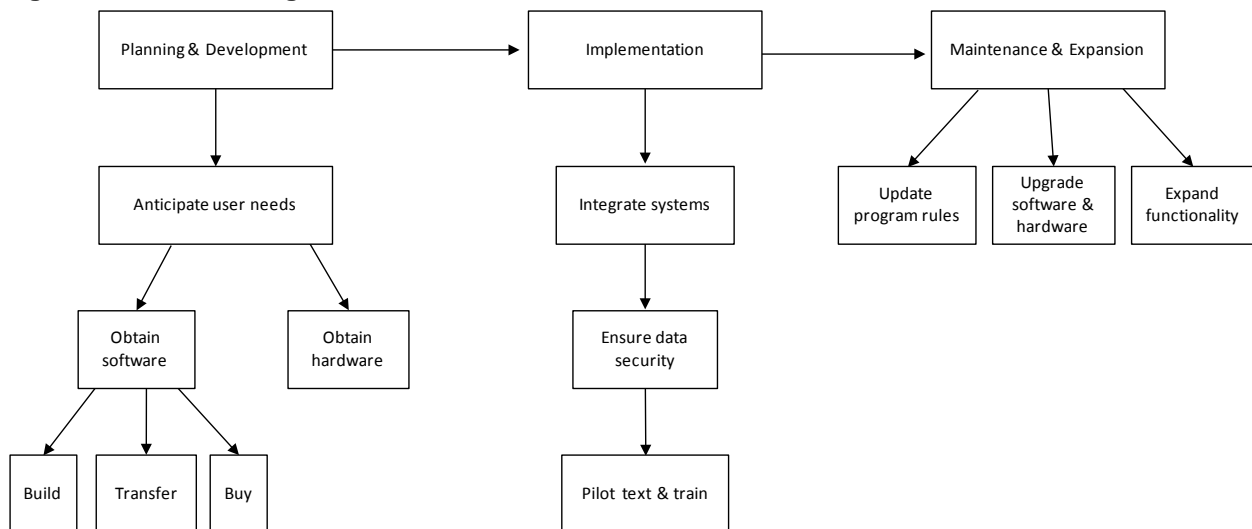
Planning & Development

Implementation

Maintenance & Expansion

Anticipate user needs

Integrate systems

Update program rules

Upgrade software & hardware

Expand functionality

Obtain software

Obtain hardware

Ensure data security

Build

Transfer

Buy

Pilot text & train